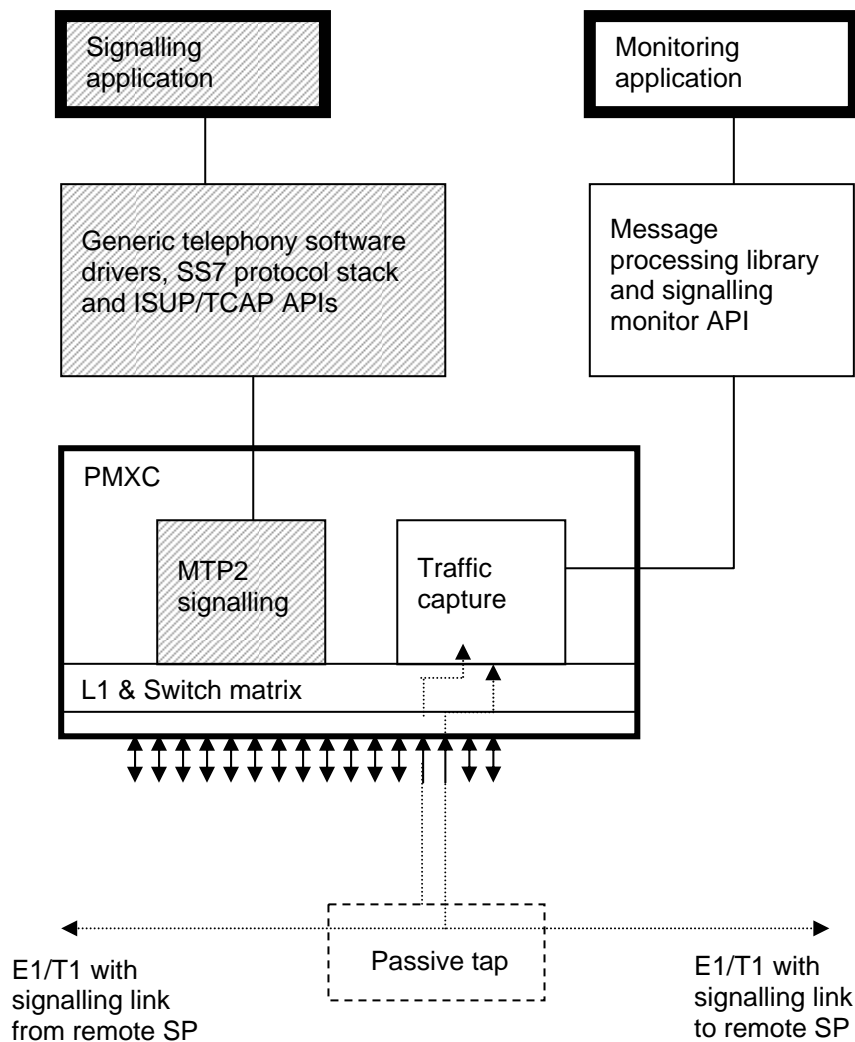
Signalling application

Monitoring application

Generic telephony software drivers, SS7 protocol stack and ISUP/TCAP APIs

Message processing library and signalling monitor API

PMXC

MTP2 signalling

Traffic capture

L1 & Switch matrix

Passive tap

E1/T1 with signalling link from remote SP

E1/T1 with signalling link to remote SP